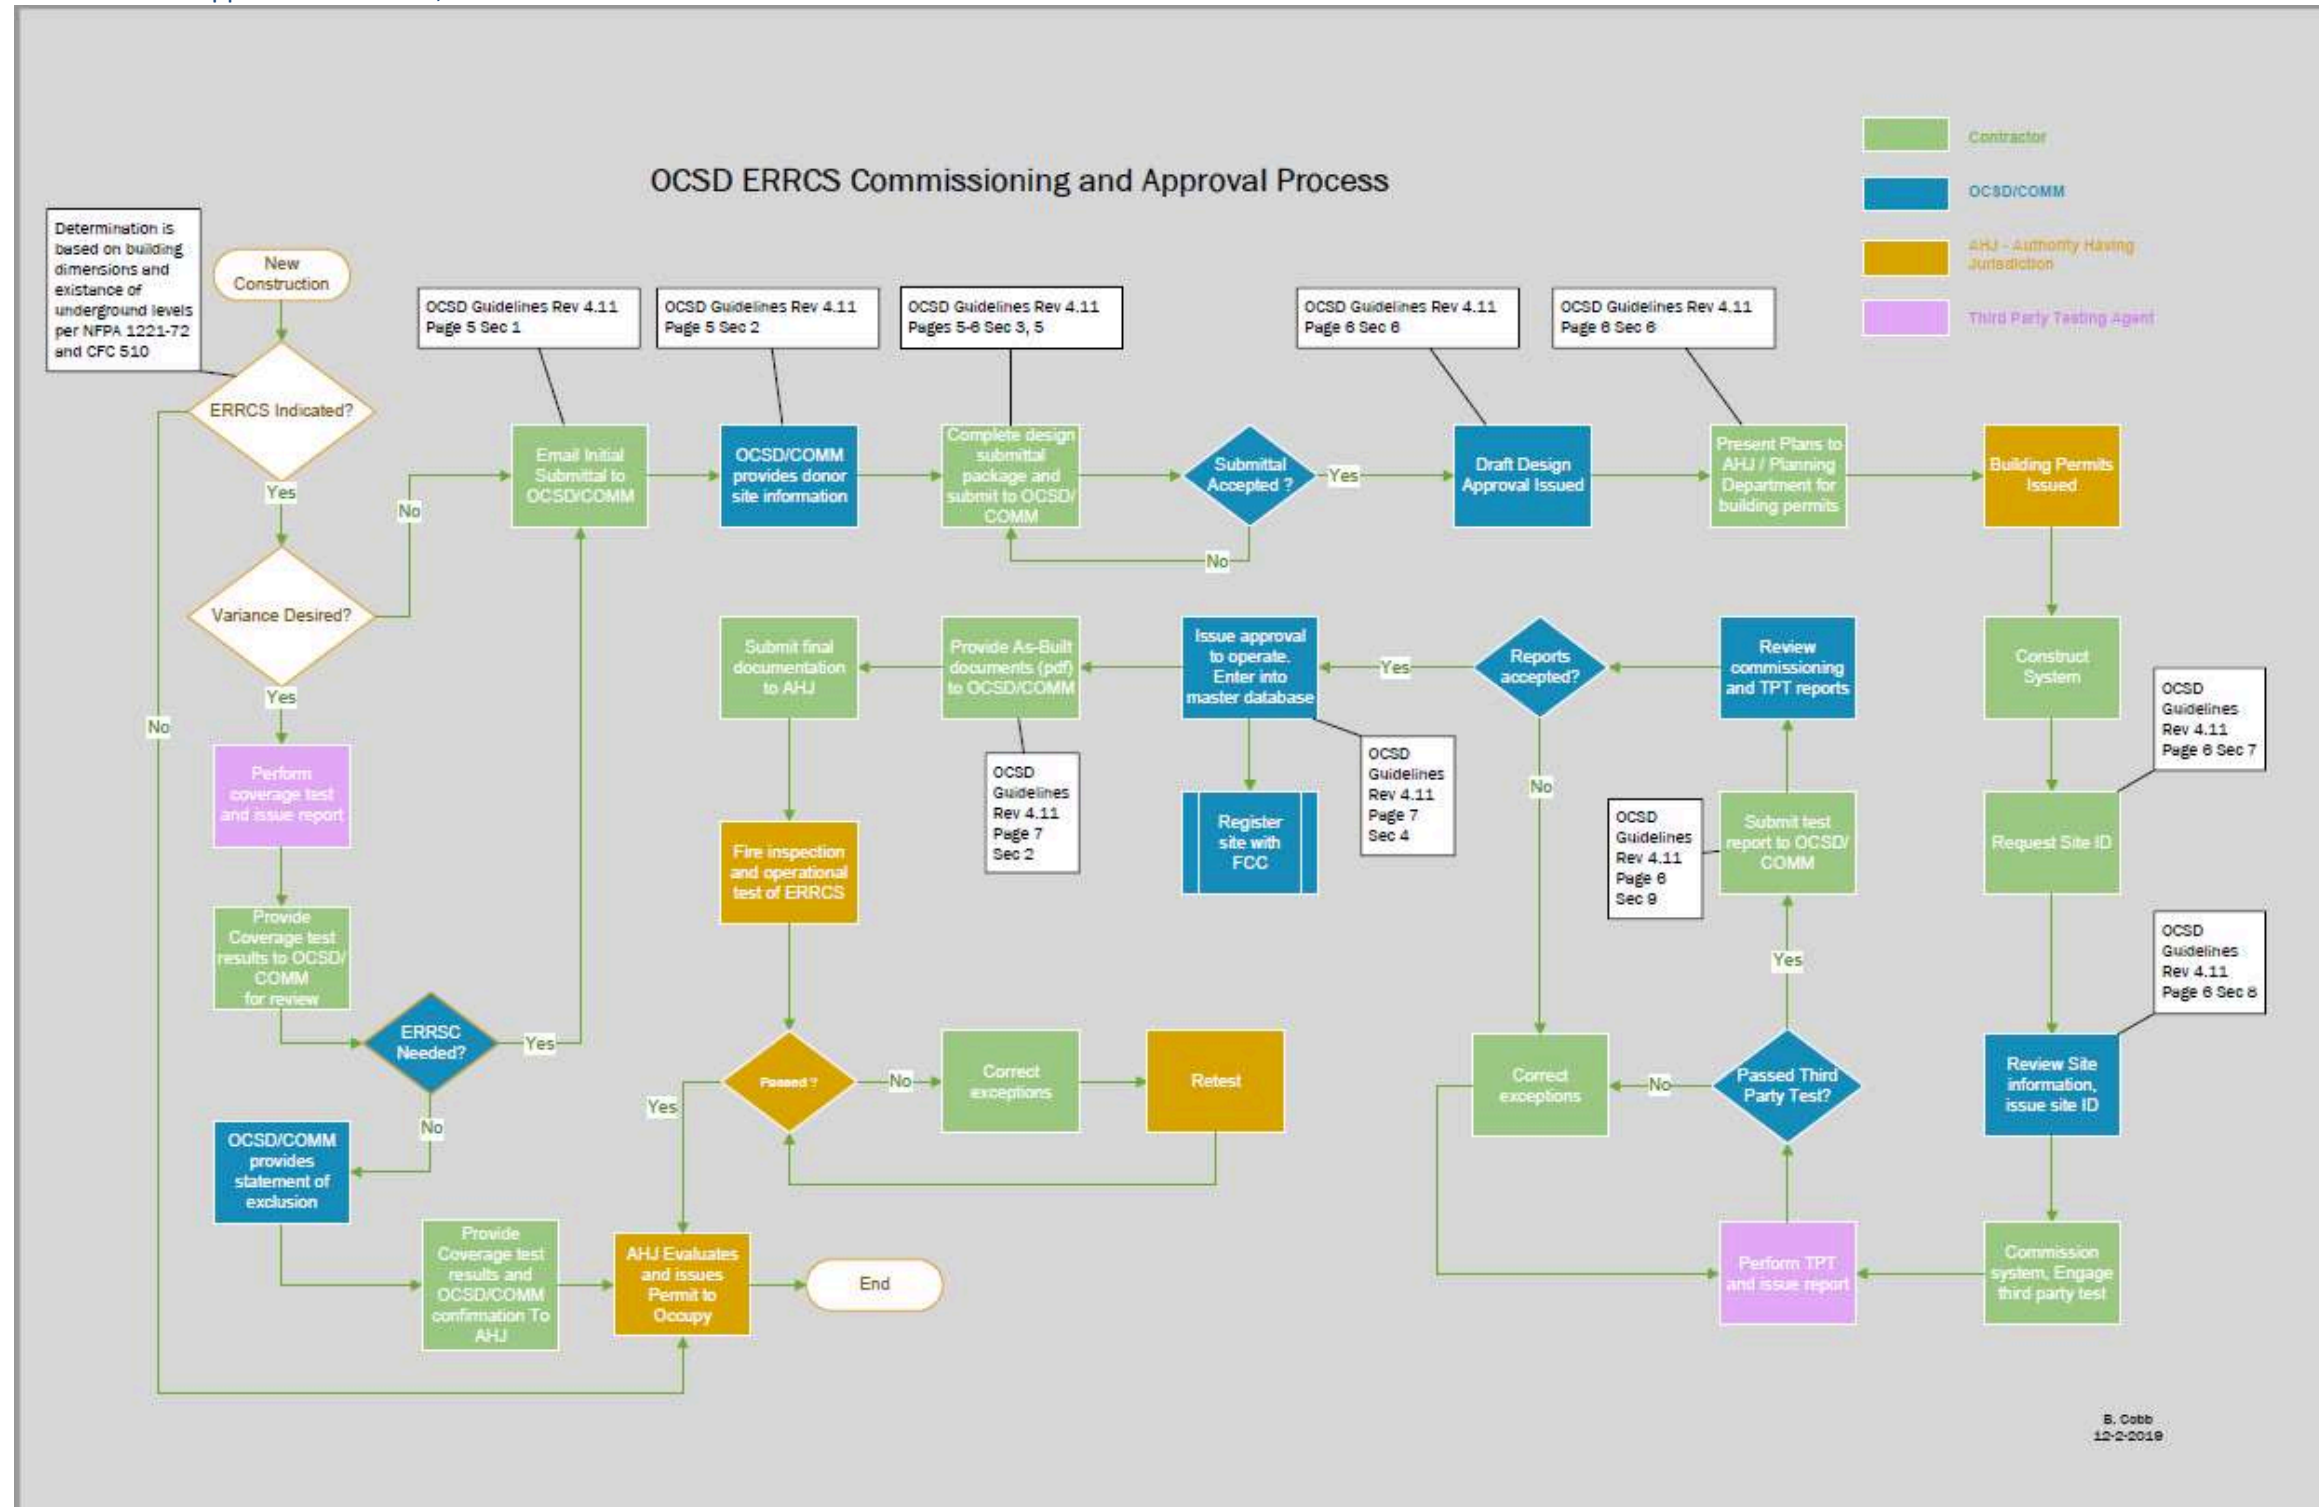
OCSD ERRCS Commissioning and Approval Process

Contractor
OCSD/COMM
AHJ - Authority Having Jurisdiction
Third Party Testing Agent

Determination is based on building dimensions and existance of underground levels per NFPA 1221-72 and CFC 510

New Construction

ERRCS Indicated?

Yes

Variance Desired?

No

Yes

No

Perform coverage test and issue report

Provide Coverage test results to OCSD/COMM for review

ERRSC Needed?

Yes

No

OCSD/COMM provides statement of exclusion

Provide Coverage test results and OCSD/COMM confirmation To AHJ

AHJ Evaluates and issues Permit to Occupy

End

OCSD Guidelines Rev 4.11 Page 5 Sec 1

Email Initial Submittal to OCSD/COMM

OCSD Guidelines Rev 4.11 Page 5 Sec 2

OCSD/COMM provides donor site information

OCSD Guidelines Rev 4.11 Pages 5-6 Sec 3, 5

Complete design submittal package and submit to OCSD/COMM

Submittal Accepted ?

Yes

No

OCSD Guidelines Rev 4.11 Page 6 Sec 6

Draft Design Approval Issued

OCSD Guidelines Rev 4.11 Page 6 Sec 6

Present Plans to AHJ / Planning Department for building permits

Building Permits Issued

Construct System

OCSD Guidelines Rev 4.11 Page 6 Sec 7

Request Site ID

OCSD Guidelines Rev 4.11 Page 6 Sec 8

Review Site information, issue site ID

Commission system, Engage third party test

Perform TPT and issue report

Passed Third Party Test?

No

Yes

Correct exceptions

Submit test report to OCSD/COMM

OCSD Guidelines Rev 4.11 Page 6 Sec 9

Review commissioning and TPT reports

Reports accepted?

Yes

No

Issue approval to operate. Enter into master database

OCSD Guidelines Rev 4.11 Page 7 Sec 4

Register site with FCC

Provide As-Built documents (pdf) to OCSD/COMM

OCSD Guidelines Rev 4.11 Page 7 Sec 2

Submit final documentation to AHJ

Fire inspection and operational test of ERRCS

Passed ?

No

Yes

Correct exceptions

Retest

B. Cobb
12-2-2019